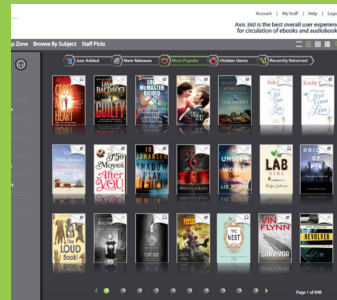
Account | My Stuff | Help | Logo

Axis 360 is the best overall user experien
for circulation of ebooks and audiobook

p Zone Browse By Subject Staff Picks

Just Added
New Releases
Most Popular
Hidden Gems
Recently Returned

HEART
GUILTY
McMASTER
Emily

Me Before You
Moyes
After You
ANDERSON
UNBECOMING
LIZ MOORE
LAB GIRL
Hope Jahren

LOUD Book!
THE NEST
VINCE FLYNN
SURVIVOR

Page 1 of 846